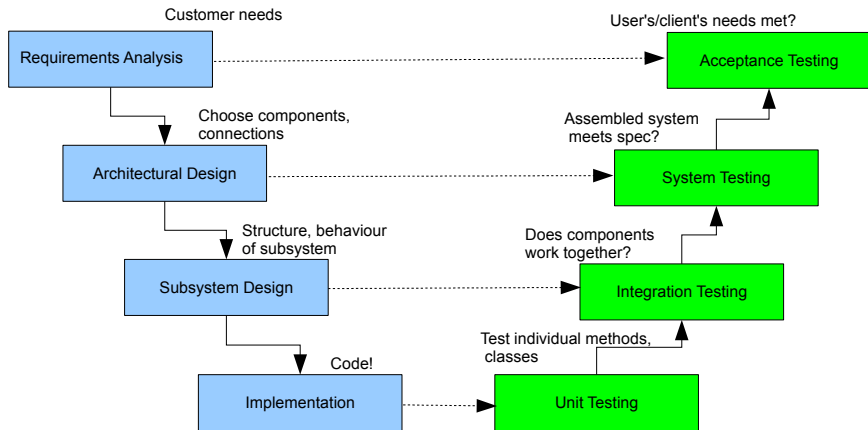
Customer needs

Requirements Analysis

User's/client's needs met?

Acceptance Testing

Choose components, connections

Assembled system meets spec?

Architectural Design

System Testing

Structure, behaviour of subsystem

Does components work together?

Subsystem Design

Integration Testing

Test individual methods, classes

Code!

Implementation

Unit Testing